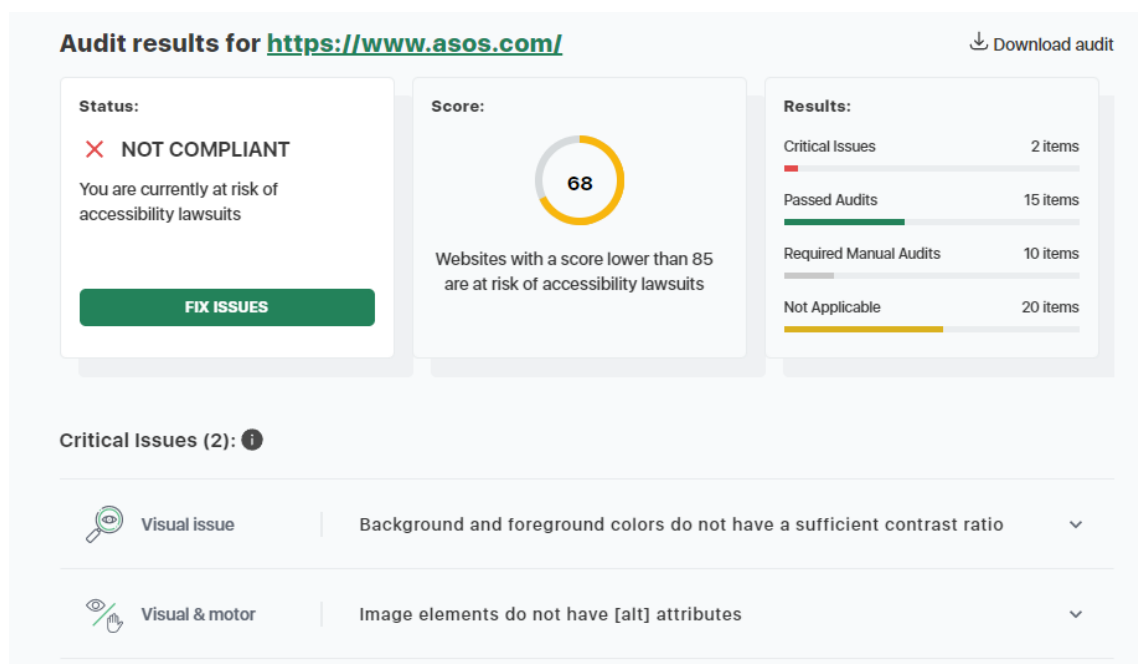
Audit results for https://www.asos.com/

Download audit

Status:

NOT COMPLIANT

You are currently at risk of accessibility lawsuits

FIX ISSUES

Score:

68

Websites with a score lower than 85 are at risk of accessibility lawsuits

Results:

Critical Issues 2 items

Passed Audits 15 items

Required Manual Audits 10 items

Not Applicable 20 items

Critical Issues (2):

Visual issue | Background and foreground colors do not have a sufficient contrast ratio

Visual & motor | Image elements do not have [alt] attributes